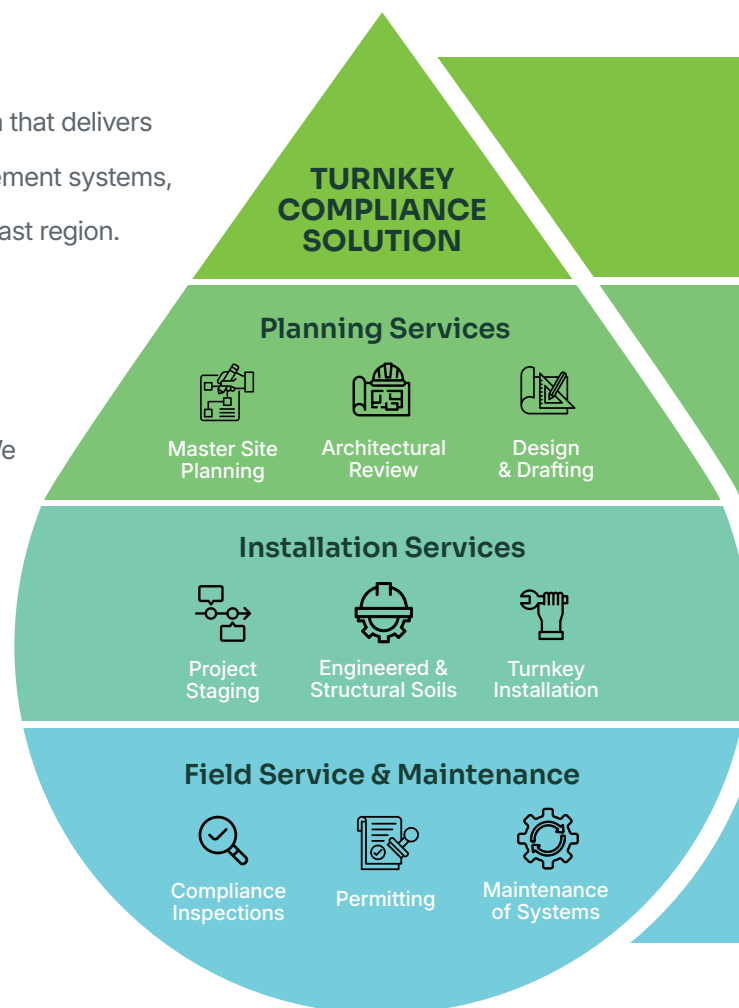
n that delivers
ement systems,
ast region.

/e

TURNKEY COMPLIANCE SOLUTION

Planning Services

Master Site Planning

Architectural Review

Design & Drafting

Installation Services

Project Staging

Engineered & Structural Soils

Turnkey Installation

Field Service & Maintenance

Compliance Inspections

Permitting

Maintenance of Systems